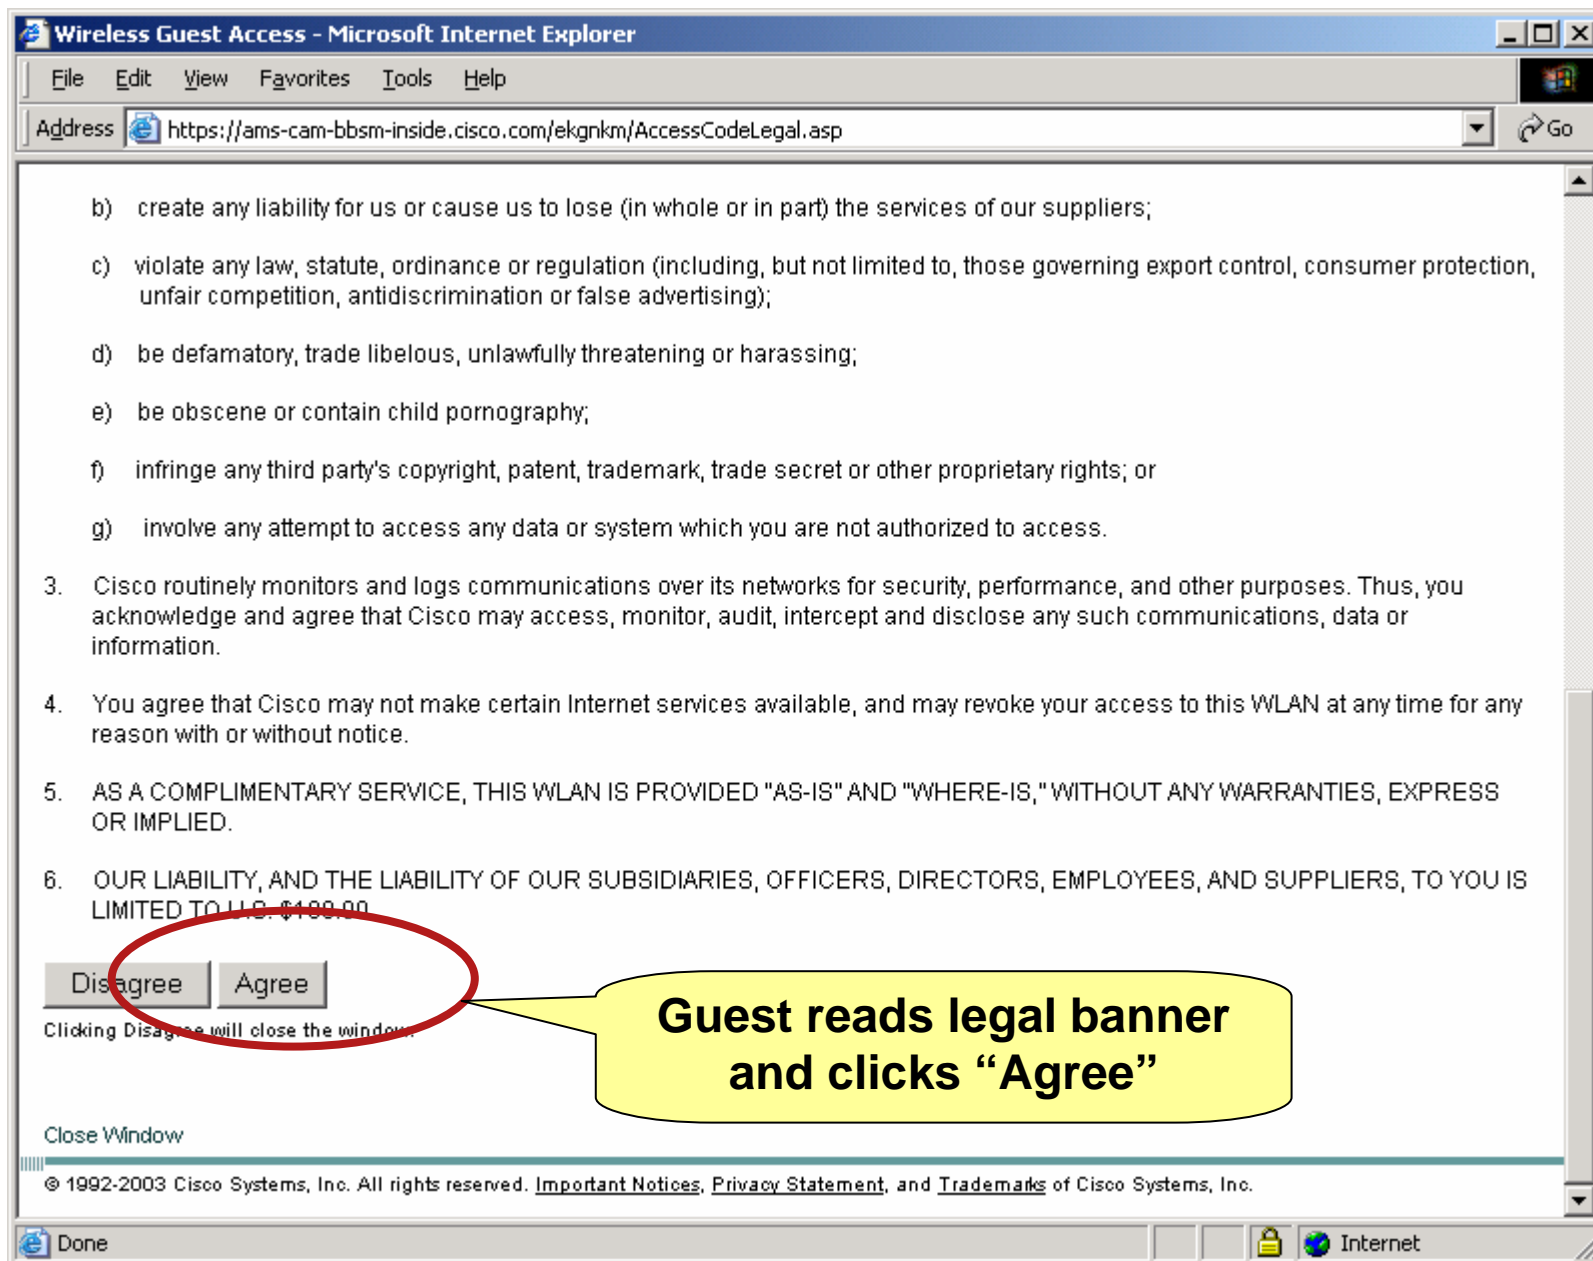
Wireless Guest Access - Microsoft Internet Explorer

File Edit View Favorites Tools Help

Address https://ams-cam-bbsm-inside.cisco.com/ekgnkm/AccessCodeLegal.asp Go

b) create any liability for us or cause us to lose (in whole or in part) the services of our suppliers;

c) violate any law, statute, ordinance or regulation (including, but not limited to, those governing export control, consumer protection, unfair competition, antidiscrimination or false advertising);

d) be defamatory, trade libelous, unlawfully threatening or harassing;

e) be obscene or contain child pornography;

f) infringe any third party's copyright, patent, trademark, trade secret or other proprietary rights; or

g) involve any attempt to access any data or system which you are not authorized to access.

3. Cisco routinely monitors and logs communications over its networks for security, performance, and other purposes. Thus, you acknowledge and agree that Cisco may access, monitor, audit, intercept and disclose any such communications, data or information.

4. You agree that Cisco may not make certain Internet services available, and may revoke your access to this WLAN at any time for any reason with or without notice.

5. AS A COMPLIMENTARY SERVICE, THIS WLAN IS PROVIDED "AS-IS" AND "WHERE-IS," WITHOUT ANY WARRANTIES, EXPRESS OR IMPLIED.

6. OUR LIABILITY, AND THE LIABILITY OF OUR SUBSIDIARIES, OFFICERS, DIRECTORS, EMPLOYEES, AND SUPPLIERS, TO YOU IS LIMITED TO U.S. $100.00

Disagree Agree

Clicking Disagree will close the window.

Guest reads legal banner and clicks “Agree”

Close Window

© 1992-2003 Cisco Systems, Inc. All rights reserved. Important Notices, Privacy Statement, and Trademarks of Cisco Systems, Inc.

Done Internet